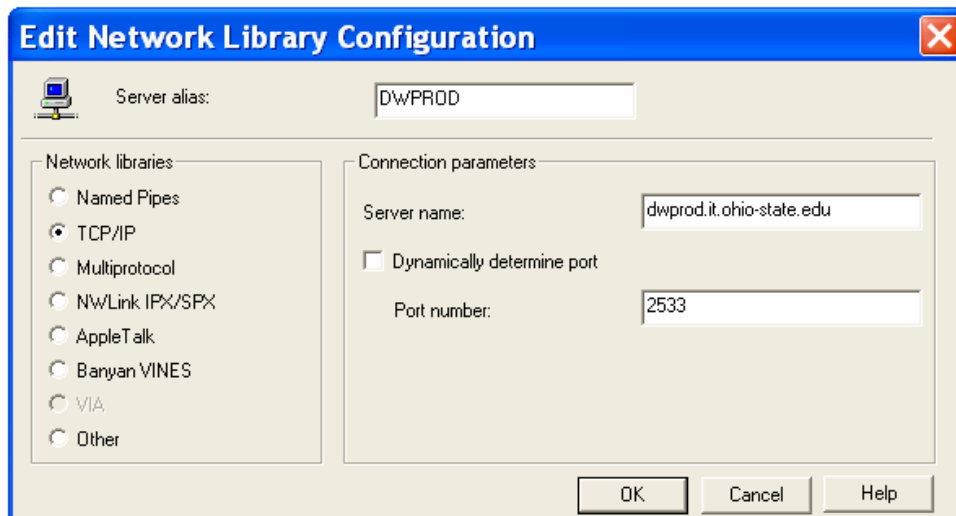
Edit Network Library Configuration

Server alias: DWPROD

Network libraries
Named Pipes
TCP/IP
Multiprotocol
NWLink IPX/SPX
AppleTalk
Banyan VINES
VIA
Other

Connection parameters
Server name: dwprod.it.ohio-state.edu
Dynamically determine port
Port number: 2533

OK Cancel Help